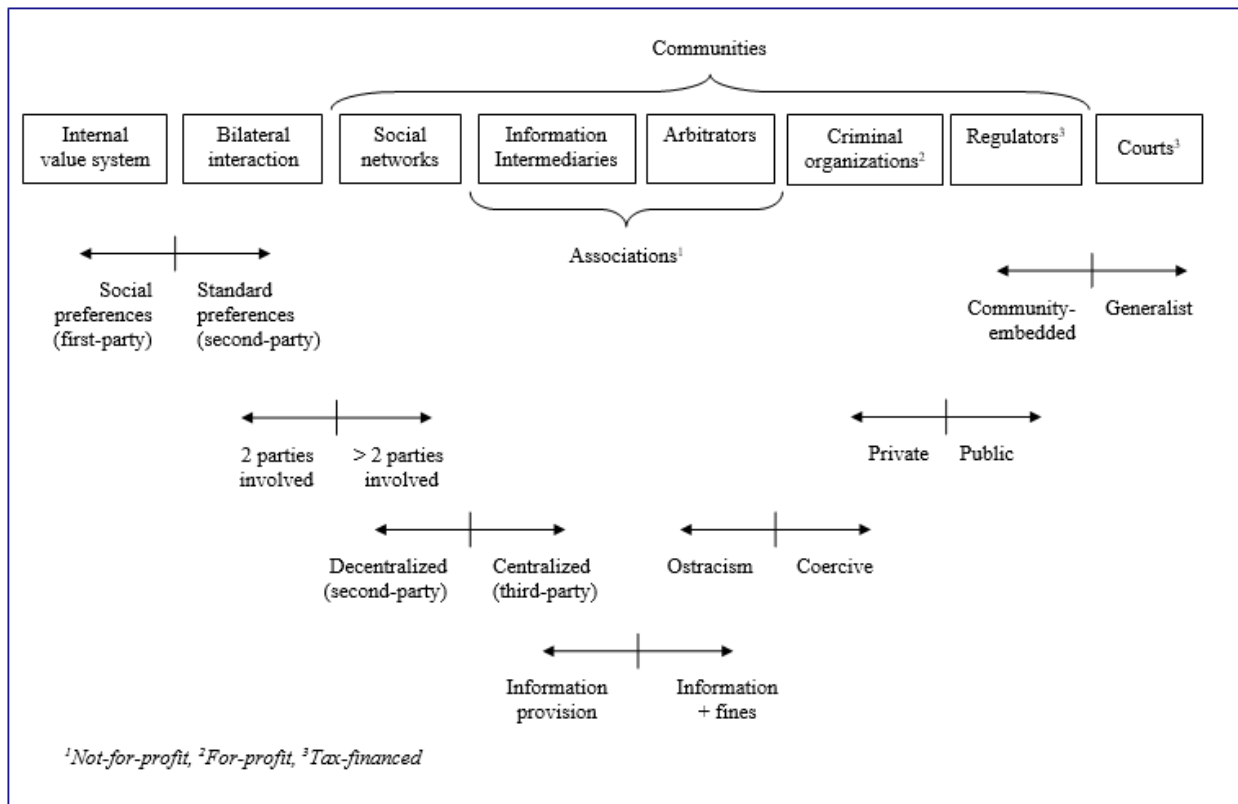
Communities

Internal value system

Bilateral interaction

Social networks

Information Intermediaries

Arbitrators

Criminal organizations$^2$

Regulators$^3$

Courts$^3$

Associations$^1$

Social preferences (first-party)

Standard preferences (second-party)

Community-embedded

Generalist

2 parties involved

> 2 parties involved

Private

Public

Decentralized (second-party)

Centralized (third-party)

Ostracism

Coercive

Information provision

Information + fines

$^1$Not-for-profit, $^2$For-profit, $^3$Tax-financed